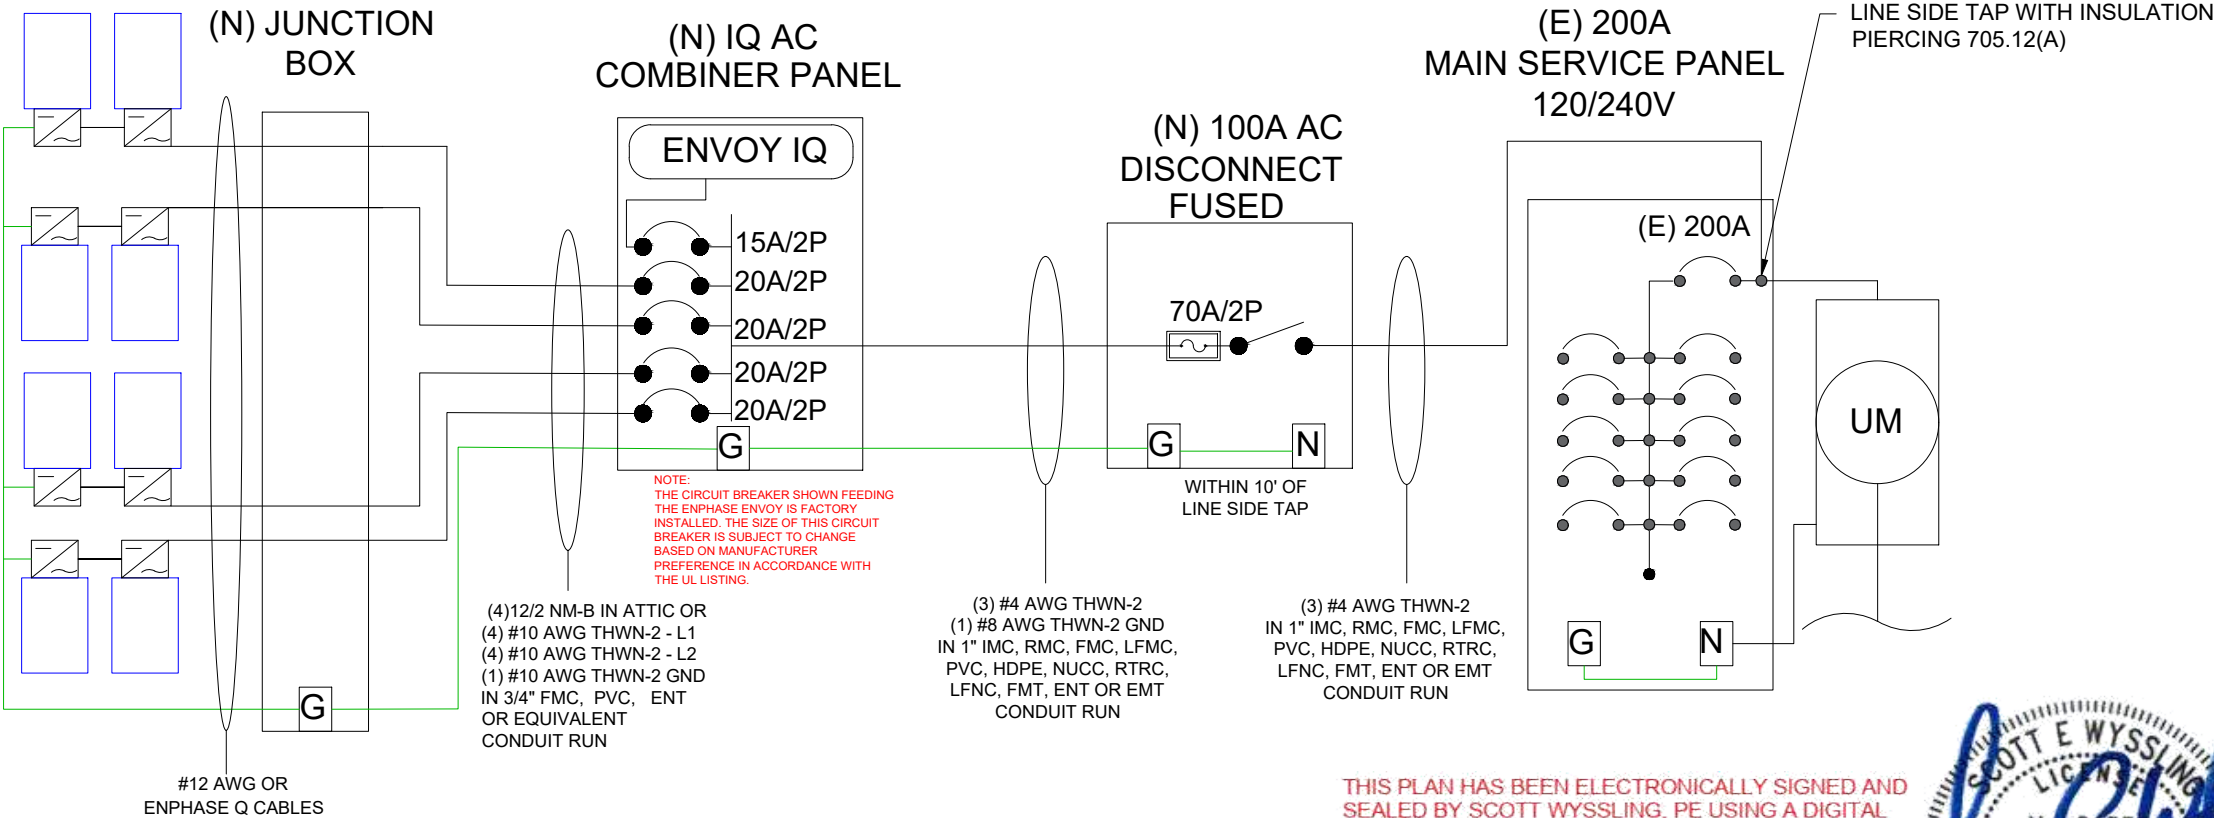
(N) JUNCTION BOX

(N) IQ AC COMBINER PANEL

ENVOY IQ

15A/2P
20A/2P
20A/2P
20A/2P
20A/2P

G

NOTE:
THE CIRCUIT BREAKER SHOWN FEEDING THE ENPHASE ENVOY IS FACTORY INSTALLED. THE SIZE OF THIS CIRCUIT BREAKER IS SUBJECT TO CHANGE BASED ON MANUFACTURER PREFERENCE IN ACCORDANCE WITH THE UL LISTING.

(N) 100A AC DISCONNECT FUSED

70A/2P

G

N

WITHIN 10' OF LINE SIDE TAP

(E) 200A MAIN SERVICE PANEL 120/240V

LINE SIDE TAP WITH INSULATION PIERCING 705.12(A)

(E) 200A

UM

G

N

G

(4)12/2 NM-B IN ATTIC OR
(4) #10 AWG THWN-2 - L1
(4) #10 AWG THWN-2 - L2
(1) #10 AWG THWN-2 GND
IN 3/4" FMC, PVC, ENT OR EQUIVALENT CONDUIT RUN

(3) #4 AWG THWN-2
(1) #8 AWG THWN-2 GND
IN 1" IMC, RMC, FMC, LFMC, PVC, HDPE, NUCC, RTRC, LFNC, FMT, ENT OR EMT CONDUIT RUN

(3) #4 AWG THWN-2
IN 1" IMC, RMC, FMC, LFMC, PVC, HDPE, NUCC, RTRC, LFNC, FMT, ENT OR EMT CONDUIT RUN

#12 AWG OR ENPHASE Q CABLES

THIS PLAN HAS BEEN ELECTRONICALLY SIGNED AND SEALED BY SCOTT WYSSLING, PE USING A DIGITAL

SCOTT E WYSSLING
LICENSE